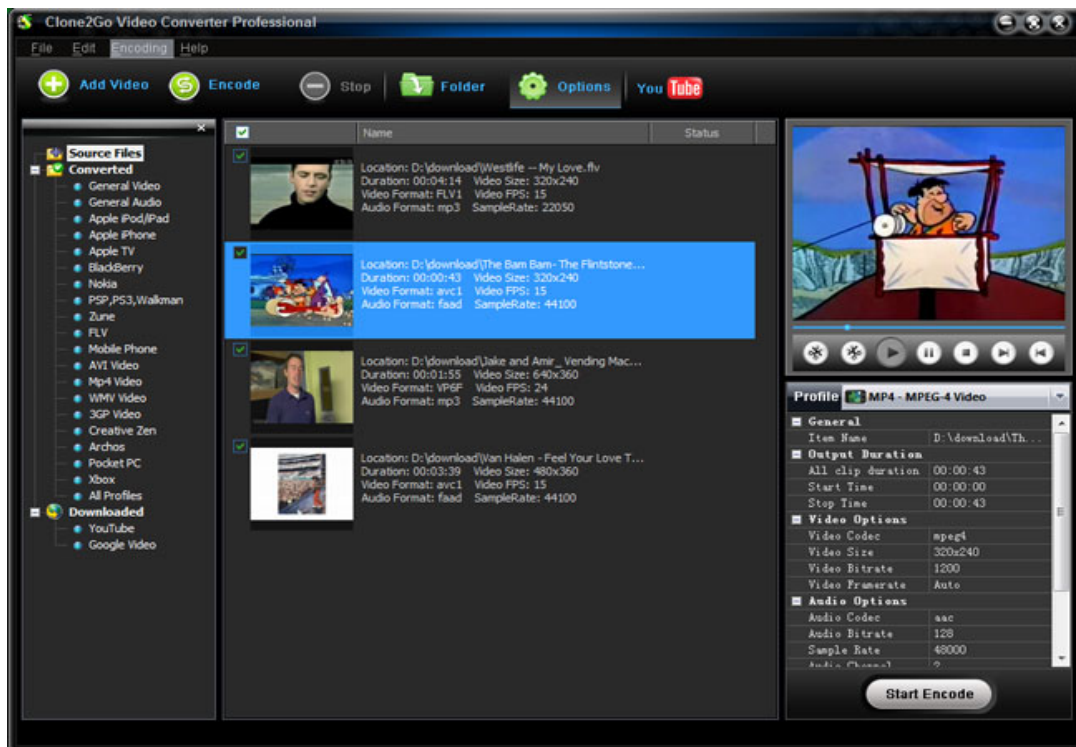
Clone2Go Video Converter Professional

File Edit Encoding Help

Add Video Encode Stop Folder Options You Tube

Source Files
Converted
General Video
General Audio
Apple iPod/iPad
Apple iPhone
Apple TV
BlackBerry
Nokia
PSP,PS3,Walkman
Zune
FLV
Mobile Phone
AVI Video
Mp4 Video
WMV Video
3GP Video
Creative Zen
Archos
Pocket PC
Xbox
All Profiles
Downloaded
YouTube
Google Video

| | Name | Status |
|---|---|---|
| | Location: D:\download\Westlife -- My Love.flv Duration: 00:04:14 Video Size: 320x240 Video Format: FLV1 Video FPS: 15 Audio Format: mp3 SampleRate: 22050 | |
| | Location: D:\download\The Bam Bam- The Flintstone... Duration: 00:00:43 Video Size: 320x240 Video Format: avc1 Video FPS: 15 Audio Format: faad SampleRate: 44100 | |
| | Location: D:\download\Jake and Amir_ Vending Mac... Duration: 00:01:55 Video Size: 640x360 Video Format: VP6F Video FPS: 24 Audio Format: mp3 SampleRate: 44100 | |
| | Location: D:\download\Van Halen - Feel Your Love T... Duration: 00:03:39 Video Size: 480x360 Video Format: avc1 Video FPS: 15 Audio Format: faad SampleRate: 44100 | |

Profile MP4 - MPEG-4 Video

| | |
|---|---|
| General | |
| Item Name | D:\download\Th... |
| Output Duration | |
| All clip duration | 00:00:43 |
| Start Time | 00:00:00 |
| Stop Time | 00:00:43 |
| Video Options | |
| Video Codec | mpeg4 |
| Video Size | 320x240 |
| Video Bitrate | 1200 |
| Video Framerate | Auto |
| Audio Options | |
| Audio Codec | aac |
| Audio Bitrate | 128 |
| Sample Rate | 48000 |
| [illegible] | 2 |

Start Encode